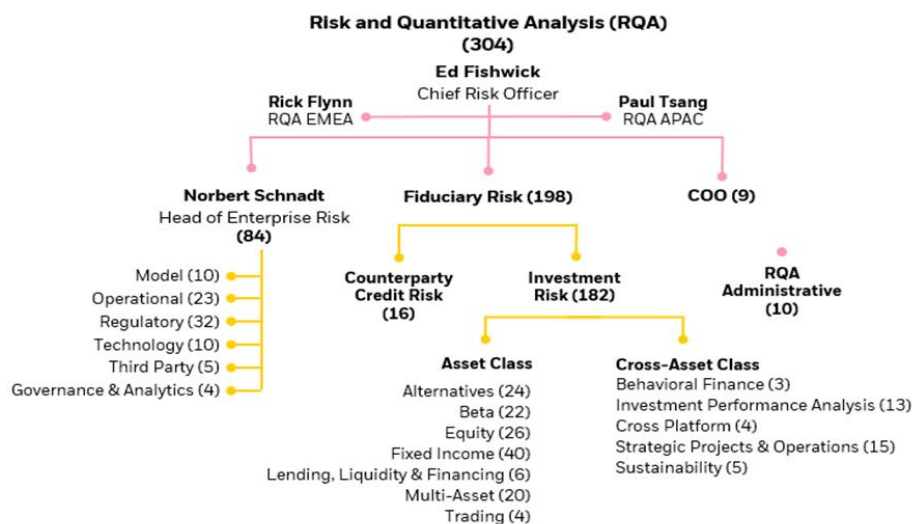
Risk and Quantitative Analysis (RQA)
(304)

Ed Fishwick
Chief Risk Officer

Rick Flynn
RQA EMEA

Paul Tsang
RQA APAC

Norbert Schnadt
Head of Enterprise Risk
(84)

Fiduciary Risk (198)

COO (9)

Model (10)
Operational (23)
Regulatory (32)
Technology (10)
Third Party (5)
Governance & Analytics (4)

Counterparty Credit Risk
(16)

Investment Risk (182)

RQA Administrative
(10)

Asset Class
Alternatives (24)
Beta (22)
Equity (26)
Fixed Income (40)
Lending, Liquidity & Financing (6)
Multi-Asset (20)
Trading (4)

Cross-Asset Class
Behavioral Finance (3)
Investment Performance Analysis (13)
Cross Platform (4)
Strategic Projects & Operations (15)
Sustainability (5)